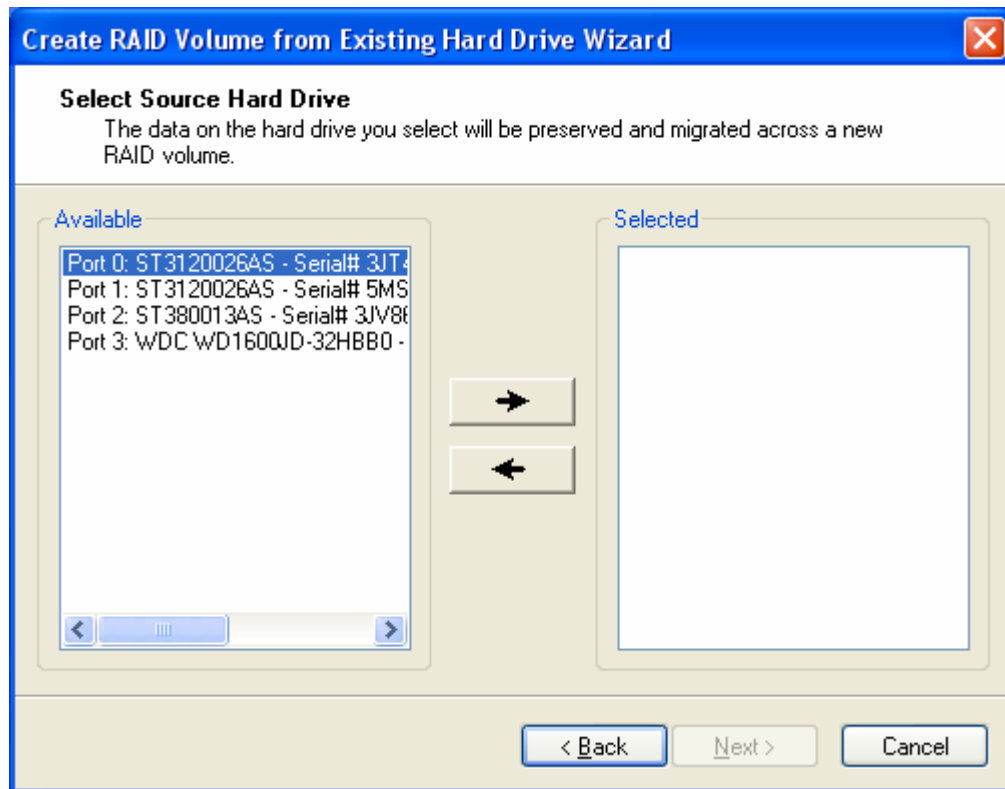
Create RAID Volume from Existing Hard Drive Wizard

Select Source Hard Drive

The data on the hard drive you select will be preserved and migrated across a new RAID volume.

Available

Port 0: ST3120026AS - Serial# 3JT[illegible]
Port 1: ST3120026AS - Serial# 5MS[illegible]
Port 2: ST380013AS - Serial# 3JV8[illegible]
Port 3: WDC WD1600JD-32HBB0 - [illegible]

Selected

< Back

Next >

Cancel